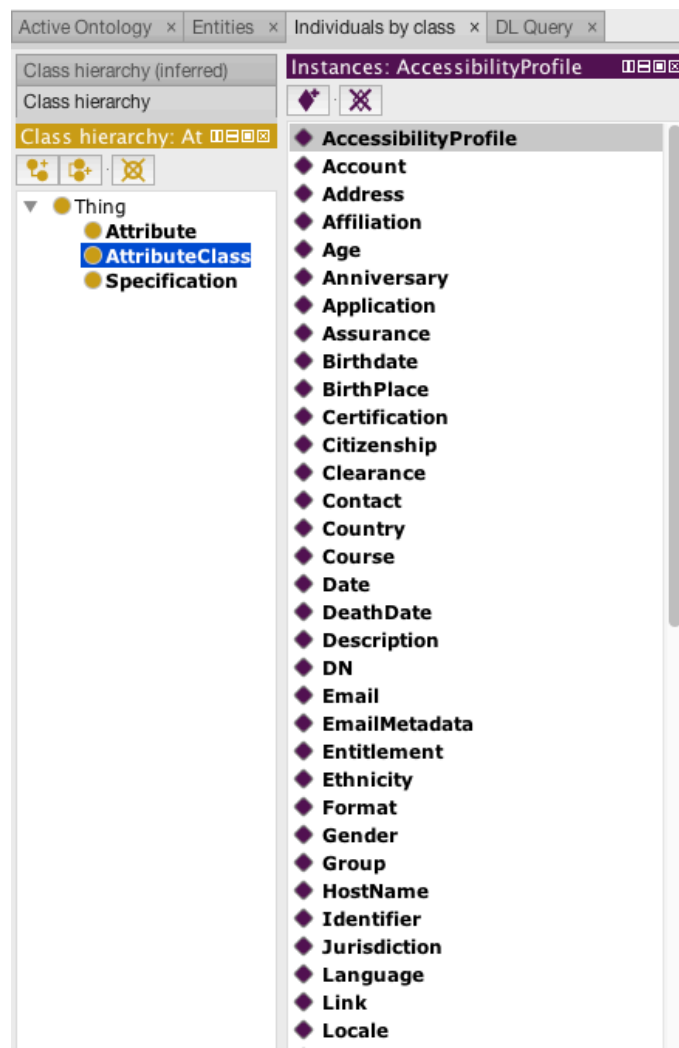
Active Ontology × Entities × Individuals by class × DL Query ×

Class hierarchy (inferred)
Class hierarchy

Class hierarchy: At

Thing
Attribute
AttributeClass
Specification

Instances: AccessibilityProfile

AccessibilityProfile
Account
Address
Affiliation
Age
Anniversary
Application
Assurance
Birthdate
BirthPlace
Certification
Citizenship
Clearance
Contact
Country
Course
Date
DeathDate
Description
DN
Email
EmailMetadata
Entitlement
Ethnicity
Format
Gender
Group
HostName
Identifier
Jurisdiction
Language
Link
Locale